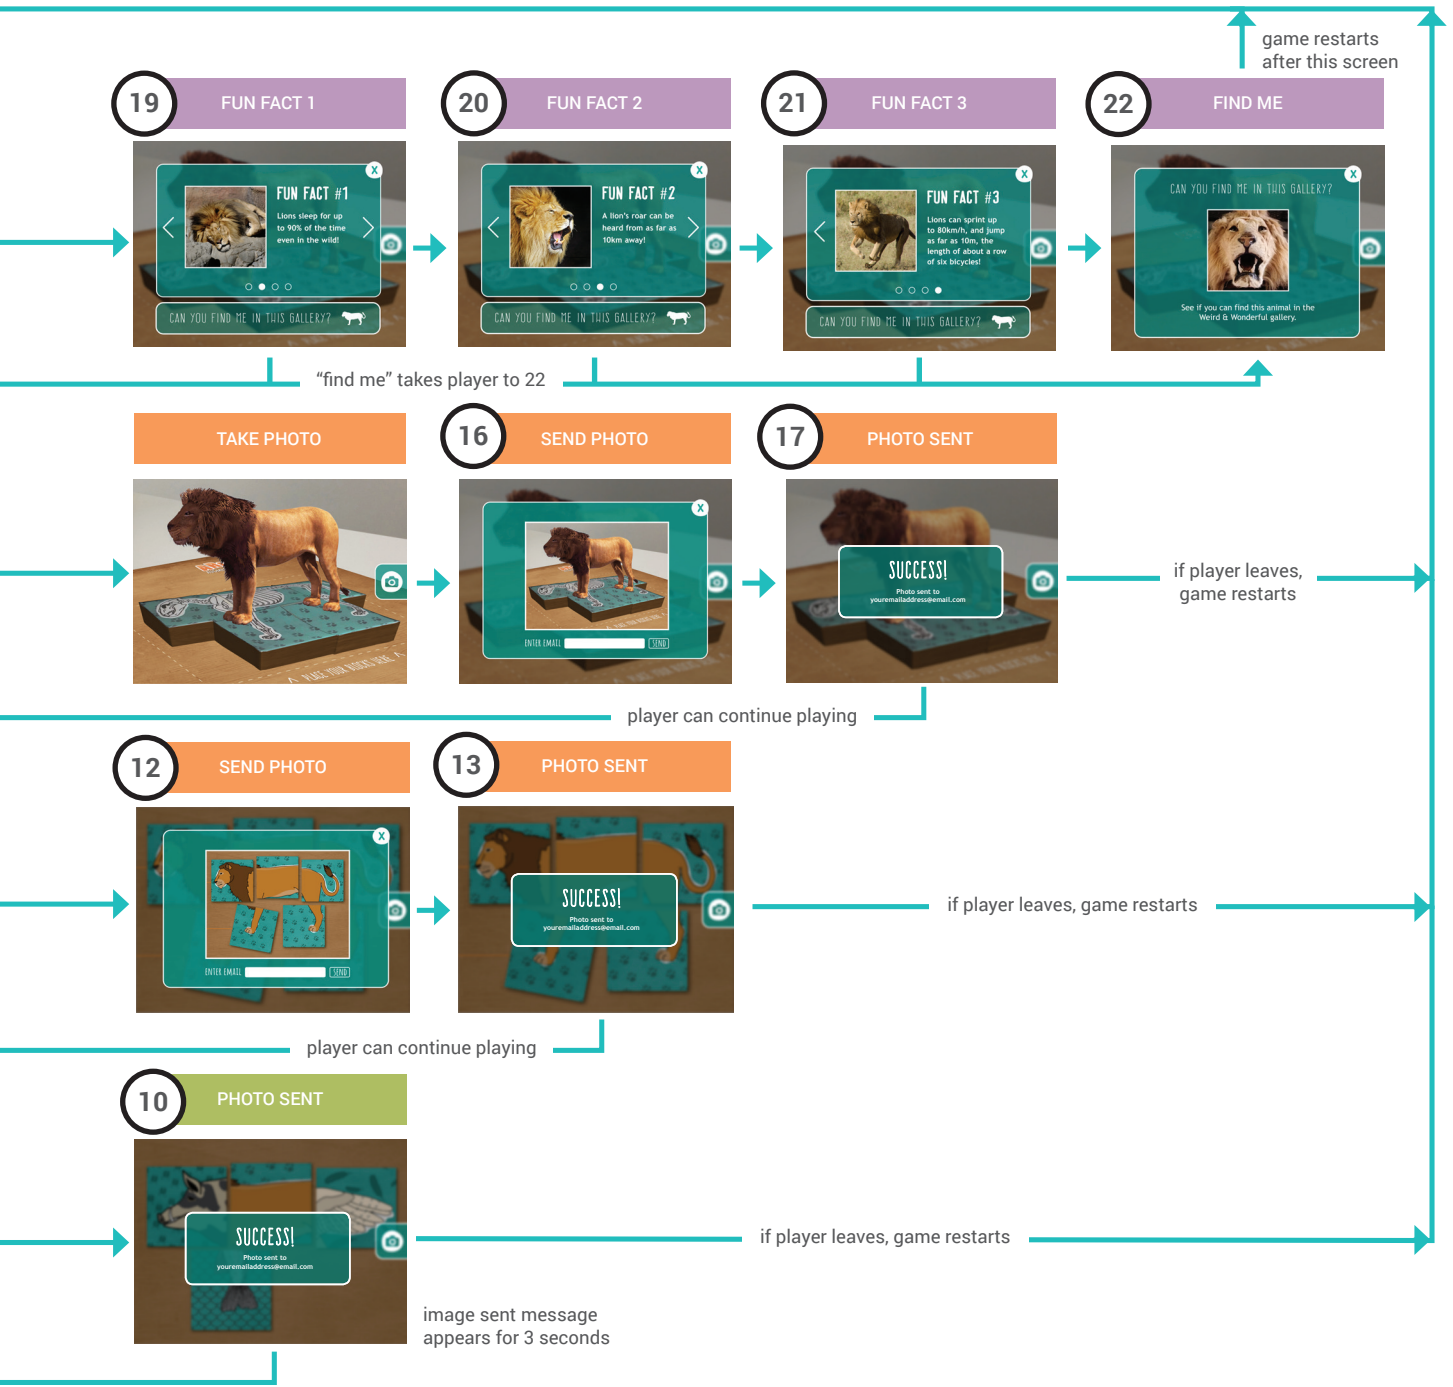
game restarts after this screen

19 FUN FACT 1

FUN FACT #1
Lions sleep for up to 90% of the time even in the wild!

CAN YOU FIND ME IN THIS GALLERY?

20 FUN FACT 2

FUN FACT #2
A lion's roar can be heard from as far as 10km away!

CAN YOU FIND ME IN THIS GALLERY?

21 FUN FACT 3

FUN FACT #3
Lions can sprint up to 80km/h, and jump as far as 10m, the length of about a row of six bicycles!

CAN YOU FIND ME IN THIS GALLERY?

22 FIND ME

CAN YOU FIND ME IN THIS GALLERY?
See if you can find this animal in the Weird & Wonderful gallery.

"find me" takes player to 22

TAKE PHOTO

16 SEND PHOTO

ENTER EMAIL SEND

17 PHOTO SENT

SUCCESS!
Photo sent to youremailaddress@email.com

if player leaves, game restarts

player can continue playing

12 SEND PHOTO

ENTER EMAIL SEND

13 PHOTO SENT

SUCCESS!
Photo sent to youremailaddress@email.com

if player leaves, game restarts

player can continue playing

10 PHOTO SENT

SUCCESS!
Photo sent to youremailaddress@email.com

if player leaves, game restarts

image sent message appears for 3 seconds